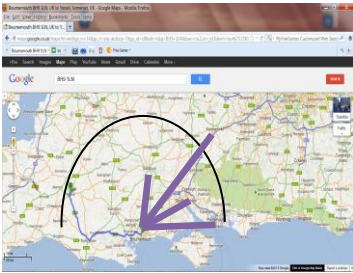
Bournemouth BH9 3LN, UK to Yeovil, Somerset, UK - Google Maps - Mozilla Firefox

File Edit View History Bookmarks Tools Help

Bournemouth BH9 3LN, UK to Y...

+You Search Images Maps Play YouTube News Gmail Drive Calendar More

Google

BH9 3LN

SIGN IN

Satellite

Traffic